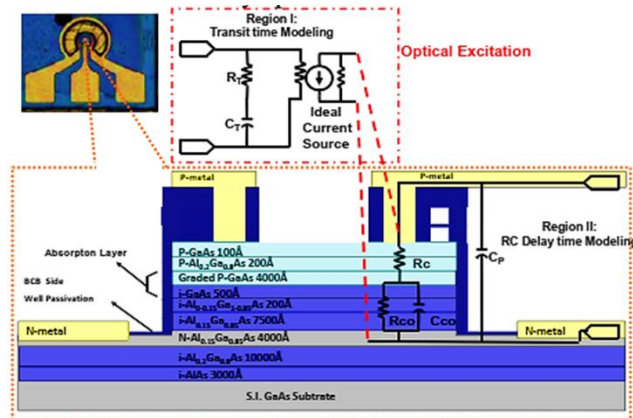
Region I:
Transit time Modeling

$R_T$

$C_T$

Ideal Current Source

Optical Excitation

P-metal

P-metal

Region II:
RC Delay time Modeling

Absorpton Layer

BCB Side Well Passivation

P-GaAs 100Å

P-$Al_{0.2}Ga_{0.8}$As 200Å

Graded P-GaAs 4000Å

i-GaAs 500Å

i-$Al_{0\text{-}0.15}Ga_{1\text{-}0.85}$As 200Å

i-$Al_{0.15}Ga_{0.85}$As 7500Å

N-$Al_{0.15}Ga_{0.85}$As 4000Å

i-$Al_{0.2}Ga_{0.8}$As 10000Å

i-AlAs 3000Å

S.I. GaAs Subtrate

N-metal

N-metal

Rc

$C_P$

Rco

Cco